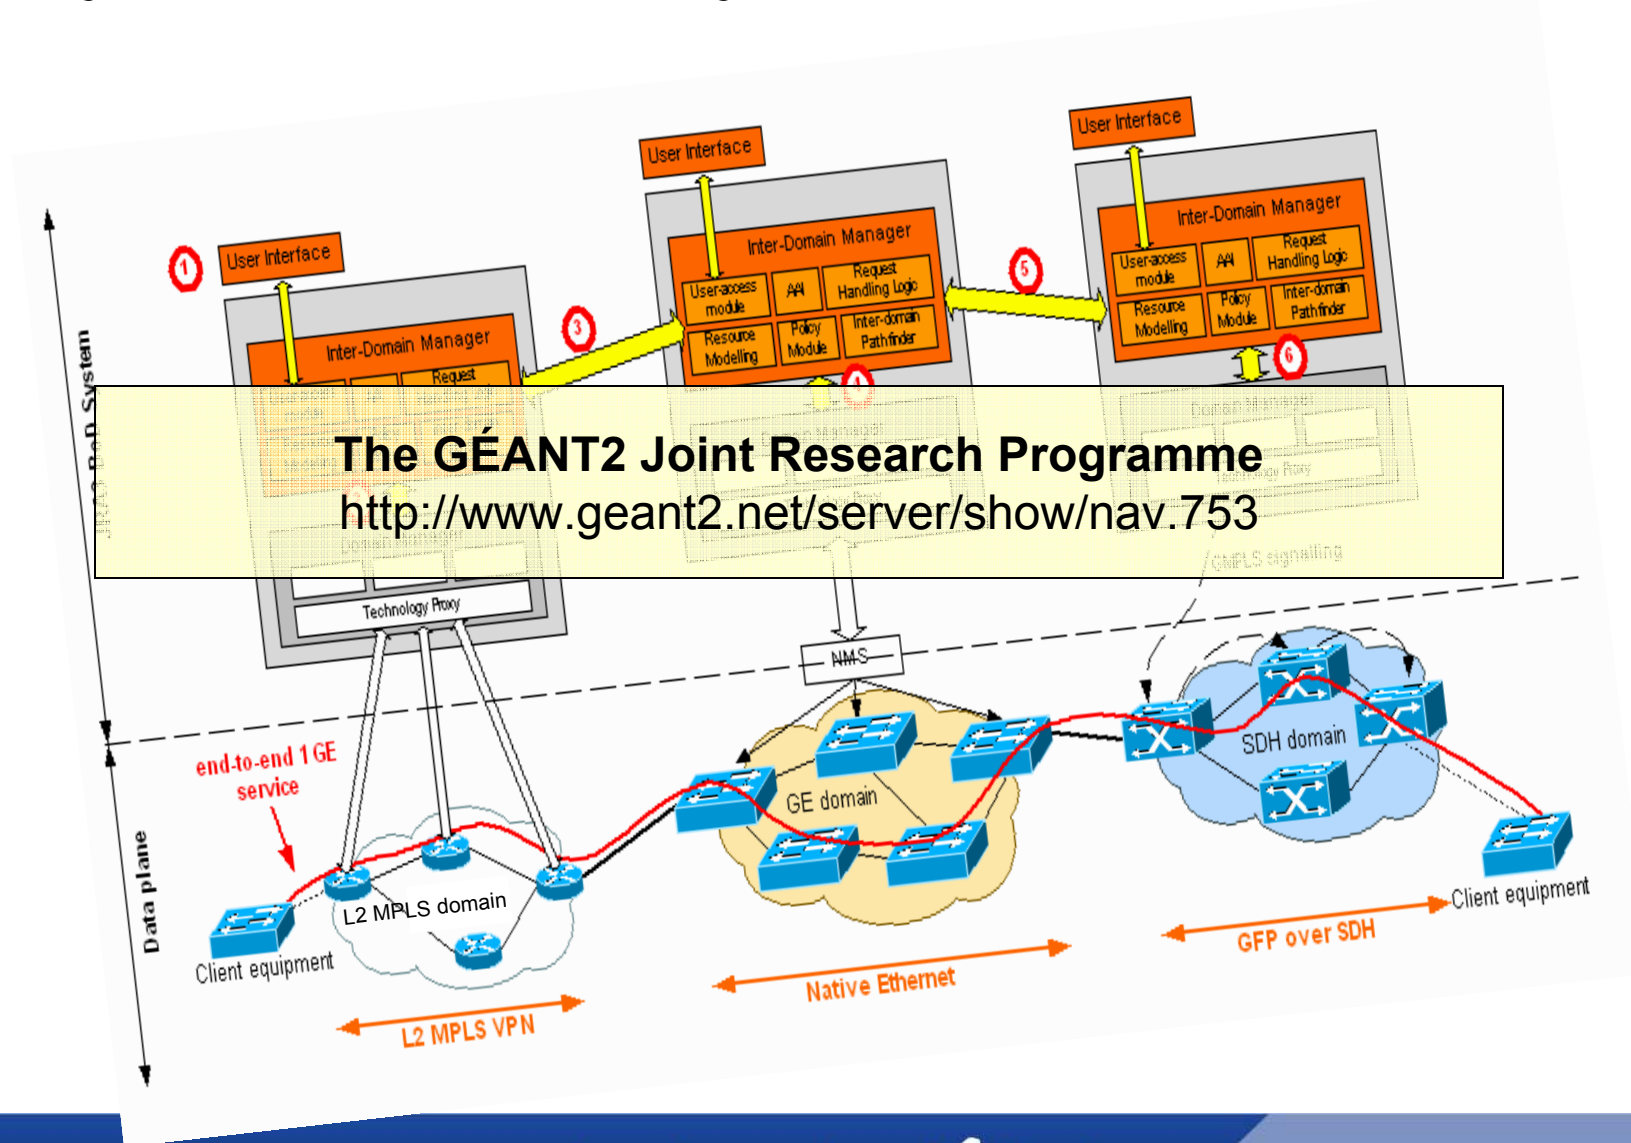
1
User Interface
Inter-Domain Manager
Request
3
User Interface
Inter-Domain Manager
User-access module
AAI
Request Handling Logic
Resource Modelling
Policy Module
Inter-domain Pathfinder
4
5
User Interface
Inter-Domain Manager
User-access module
AAI
Request Handling Logic
Resource Modelling
Policy Module
Inter-domain Pathfinder
6
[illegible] BoD System

The GÉANT2 Joint Research Programme
http://www.geant2.net/server/show/nav.753

GMPLS signalling
Technology Proxy
NMS
Data plane
end-to-end 1 GE service
GE domain
SDH domain
L2 MPLS domain
Client equipment
Client equipment
L2 MPLS VPN
Native Ethernet
GFP over SDH